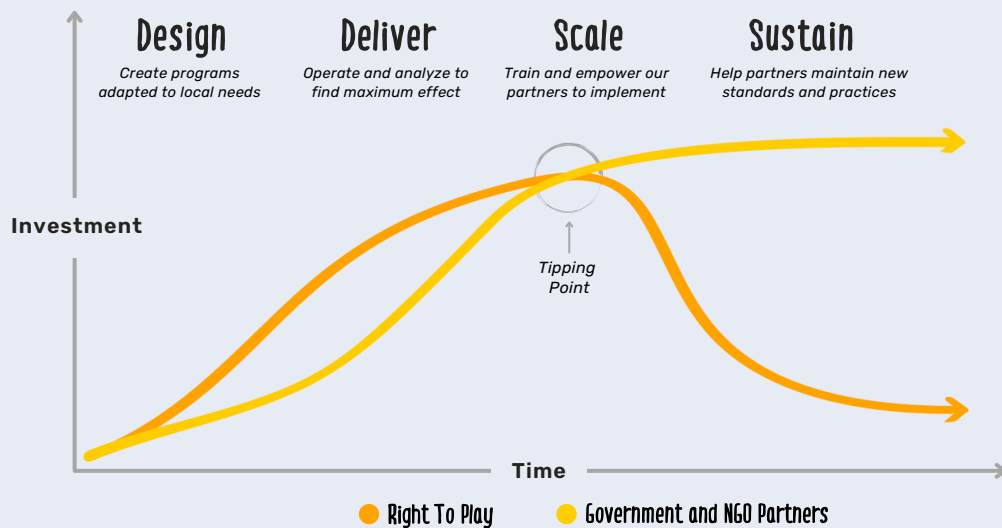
Design
Create programs adapted to local needs

Deliver
Operate and analyze to find maximum effect

Scale
Train and empower our partners to implement

Sustain
Help partners maintain new standards and practices

Investment

Tipping Point

Time

Right To Play
Government and NGO Partners